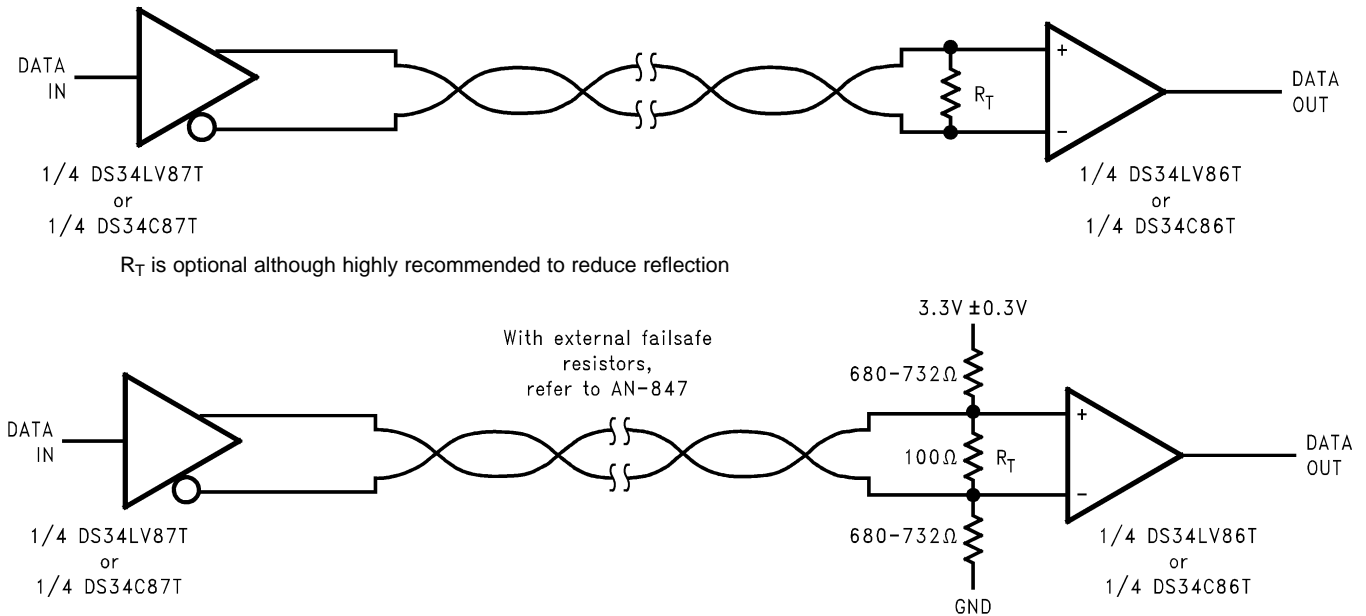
DATA IN

$R_T$

+

−

DATA OUT

1/4 DS34LV87T
or
1/4 DS34C87T

1/4 DS34LV86T
or
1/4 DS34C86T

$R_T$ is optional although highly recommended to reduce reflection

3.3V ±0.3V

With external failsafe resistors, refer to AN-847

680-732Ω

DATA IN

100Ω

$R_T$

+

−

DATA OUT

680-732Ω

1/4 DS34LV87T
or
1/4 DS34C87T

GND

1/4 DS34LV86T
or
1/4 DS34C86T